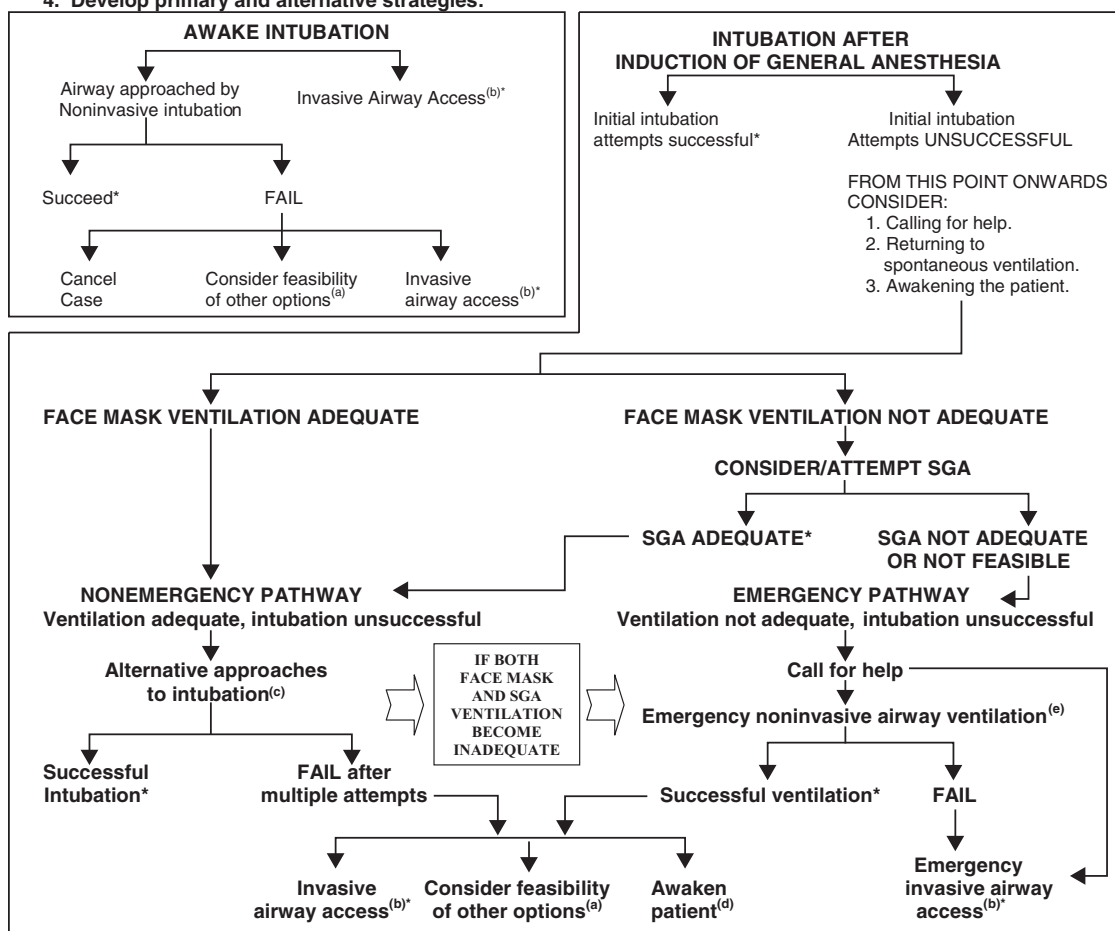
4. Develop primary and alternative strategies:

AWAKE INTUBATION

Airway approached by Noninvasive intubation

Invasive Airway Access$^{(b)*}$

Succeed*

FAIL

Cancel Case

Consider feasibility of other options$^{(a)}$

Invasive airway access$^{(b)*}$

INTUBATION AFTER INDUCTION OF GENERAL ANESTHESIA

Initial intubation attempts successful*

Initial intubation Attempts UNSUCCESSFUL

FROM THIS POINT ONWARDS CONSIDER:
1. Calling for help.
2. Returning to spontaneous ventilation.
3. Awakening the patient.

FACE MASK VENTILATION ADEQUATE

FACE MASK VENTILATION NOT ADEQUATE

CONSIDER/ATTEMPT SGA

SGA ADEQUATE*

SGA NOT ADEQUATE OR NOT FEASIBLE

NONEMERGENCY PATHWAY
Ventilation adequate, intubation unsuccessful

EMERGENCY PATHWAY
Ventilation not adequate, intubation unsuccessful

Alternative approaches to intubation$^{(c)}$

IF BOTH FACE MASK AND SGA VENTILATION BECOME INADEQUATE

Call for help

Emergency noninvasive airway ventilation$^{(e)}$

Successful Intubation*

FAIL after multiple attempts

Successful ventilation*

FAIL

Invasive airway access$^{(b)*}$

Consider feasibility of other options$^{(a)}$

Awaken patient$^{(d)}$

Emergency invasive airway access$^{(b)*}$